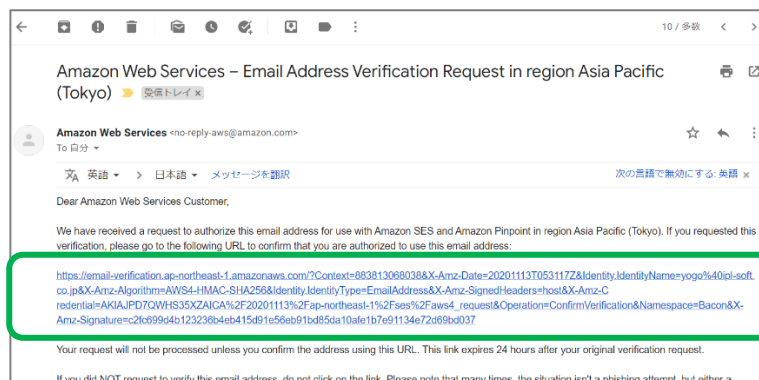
10 / 多数

Amazon Web Services – Email Address Verification Request in region Asia Pacific (Tokyo) 受信トレイ ×

Amazon Web Services <no-reply-aws@amazon.com>
To 自分

英語 > 日本語 メッセージを翻訳 次の言語で無効にする: 英語 ×

Dear Amazon Web Services Customer,

We have received a request to authorize this email address for use with Amazon SES and Amazon Pinpoint in region Asia Pacific (Tokyo). If you requested this verification, please go to the following URL to confirm that you are authorized to use this email address:

https://email-verification.ap-northeast-1.amazonaws.com/?Context=883813068038&X-Amz-Date=20201113T053117Z&Identity.IdentityName=yogo%40ipl-soft.co.jp&X-Amz-Algorithm=AWS4-HMAC-SHA256&Identity.IdentityType=EmailAddress&X-Amz-SignedHeaders=host&X-Amz-Credential=AKIAJPD7QWHS35XZAICA%2F20201113%2Fap-northeast-1%2Fses%2Faws4_request&Operation=ConfirmVerification&Namespace=Bacon&X-Amz-Signature=c2fc699d4b123236b4eb415d91e56eb91bd85da10afe1b7e91134e72d69bd037

Your request will not be processed unless you confirm the address using this URL. This link expires 24 hours after your original verification request.

If you did NOT request to verify this email address, do not click on the link. Please note that many times, the situation isn't a phishing attempt, but either a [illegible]